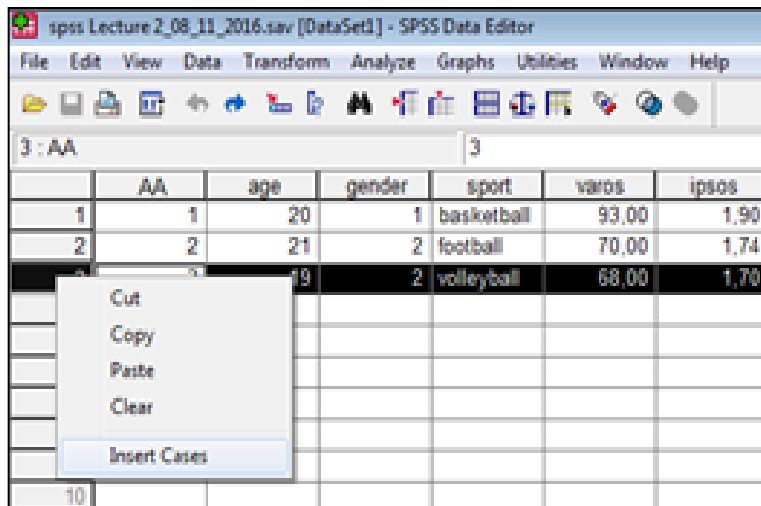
spss Lecture 2_08_11_2016.sav [DataSet1] - SPSS Data Editor

File Edit View Data Transform Analyze Graphs Utilities Window Help

3 : AA | 3

| | AA | age | gender | sport | varos | ipsos |
|---|---|---|---|---|---|---|
| 1 | 1 | 20 | 1 | basketball | 93,00 | 1,90 |
| 2 | 2 | 21 | 2 | football | 70,00 | 1,74 |
| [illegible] | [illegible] | 19 | 2 | volleyball | 68,00 | 1,70 |
| 10 | | | | | | |

Cut
Copy
Paste
Clear
Insert Cases